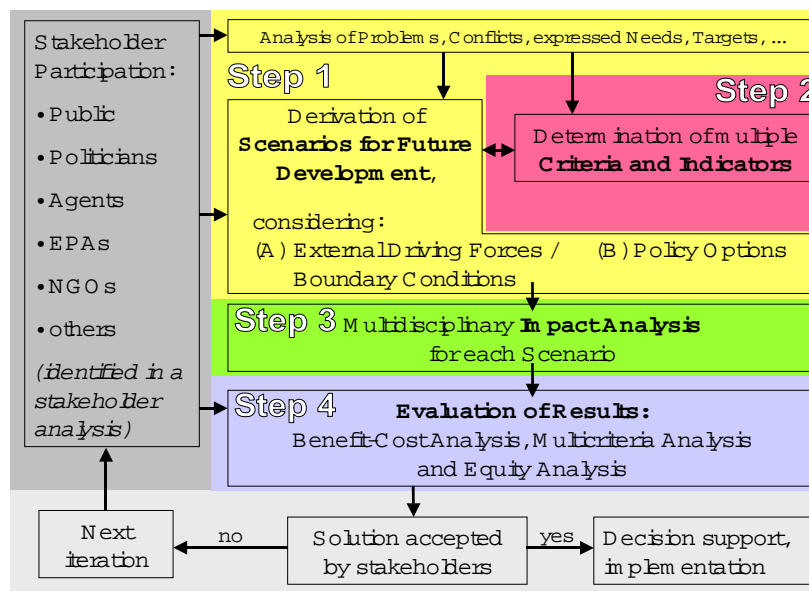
Stakeholder Participation:

•Public

•Politicians

•Agents

•EPAs

•NGOs

•others

(identified in a stakeholder analysis)

Analysis of Problems, Conflicts, expressed Needs, Targets, ...

Step 1

Derivation of **Scenarios for Future Development**,

considering:

(A) External Driving Forces / Boundary Conditions

(B) Policy Options

Step 2

Determination of multiple **Criteria and Indicators**

Step 3 Multidisciplinary **Impact Analysis** for each Scenario

Step 4 **Evaluation of Results:** Benefit-Cost Analysis, Multicriteria Analysis and Equity Analysis

Next iteration

no

Solution accepted by stakeholders

yes

Decision support, implementation